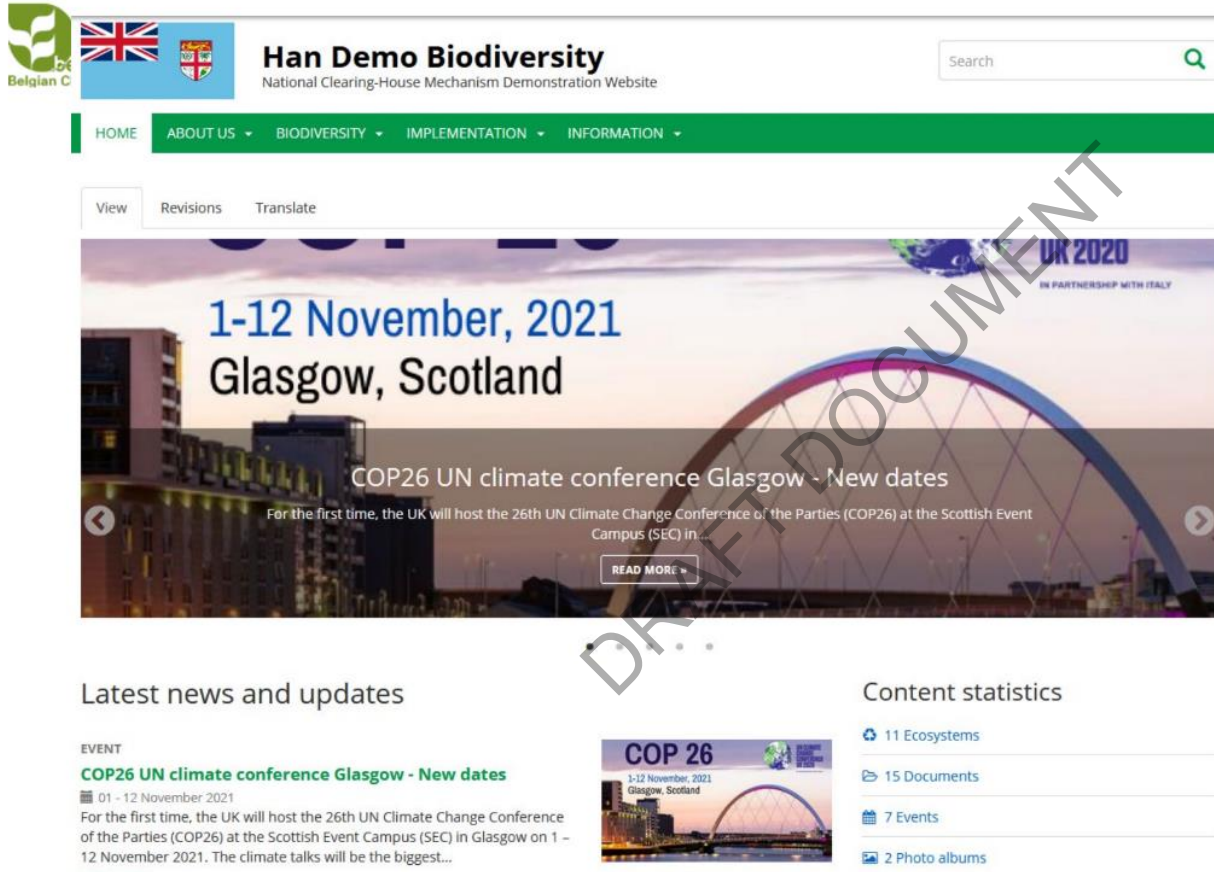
Belgian C

Han Demo Biodiversity
National Clearing-House Mechanism Demonstration Website

Search

HOME ABOUT US BIODIVERSITY IMPLEMENTATION INFORMATION

View Revisions Translate

UK 2020
IN PARTNERSHIP WITH ITALY

1-12 November, 2021
Glasgow, Scotland

COP26 UN climate conference Glasgow - New dates

For the first time, the UK will host the 26th UN Climate Change Conference of the Parties (COP26) at the Scottish Event Campus (SEC) in...

READ MORE »

DRAFT DOCUMENT

Latest news and updates

EVENT

COP26 UN climate conference Glasgow - New dates

01 - 12 November 2021

For the first time, the UK will host the 26th UN Climate Change Conference of the Parties (COP26) at the Scottish Event Campus (SEC) in Glasgow on 1 – 12 November 2021. The climate talks will be the biggest...

COP 26
1-12 November, 2021
Glasgow, Scotland

Content statistics

11 Ecosystems

15 Documents

7 Events

2 Photo albums